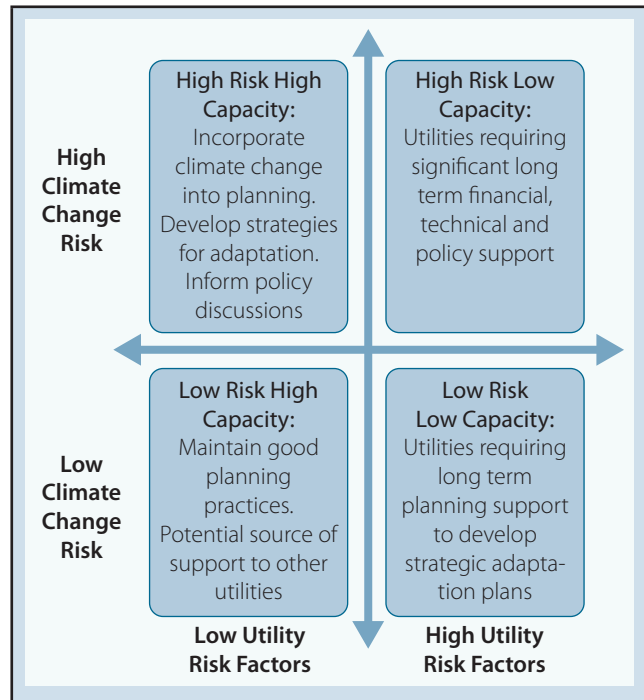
High Climate Change Risk

High Risk High Capacity:
Incorporate climate change into planning. Develop strategies for adaptation. Inform policy discussions

High Risk Low Capacity:
Utilities requiring significant long term financial, technical and policy support

Low Climate Change Risk

Low Risk High Capacity:
Maintain good planning practices. Potential source of support to other utilities

Low Risk Low Capacity:
Utilities requiring long term planning support to develop strategic adaptation plans

Low Utility Risk Factors

High Utility Risk Factors